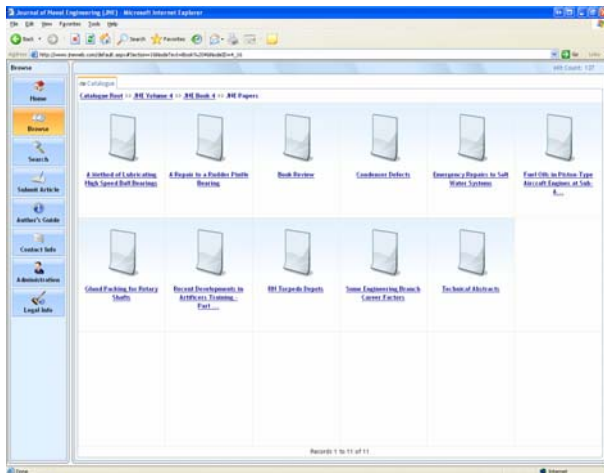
Journal of Naval Engineering (JNE) - Microsoft Internet Explorer

File Edit View Favorites Tools Help

Back Search Favorites

Address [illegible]

Go Links

Browse

Web Count: 127

Home

Browse

Search

Submit Article

Author's Guide

Contact Info

Administration

Legal Info

Catalogue

Catalogue Root >> JNE Volume 4 >> JNE Book 4 >> JNE Papers

A Method of Lubricating High Speed Ball Bearings

A Repair to a Rudder Pintle Bearing

Book Review

Condenser Defects

Emergency Repairs to Salt Water Systems

Fuel Oils in Piston-Type Aircraft Engines at Sub-f...

Gland Packing for Rotary Shafts

Recent Developments in Artificers Training - Part...

RN Torpedo Depots

Some Engineering Branch Career Factors

Technical Abstracts

Records 1 to 11 of 11

Done

Internet